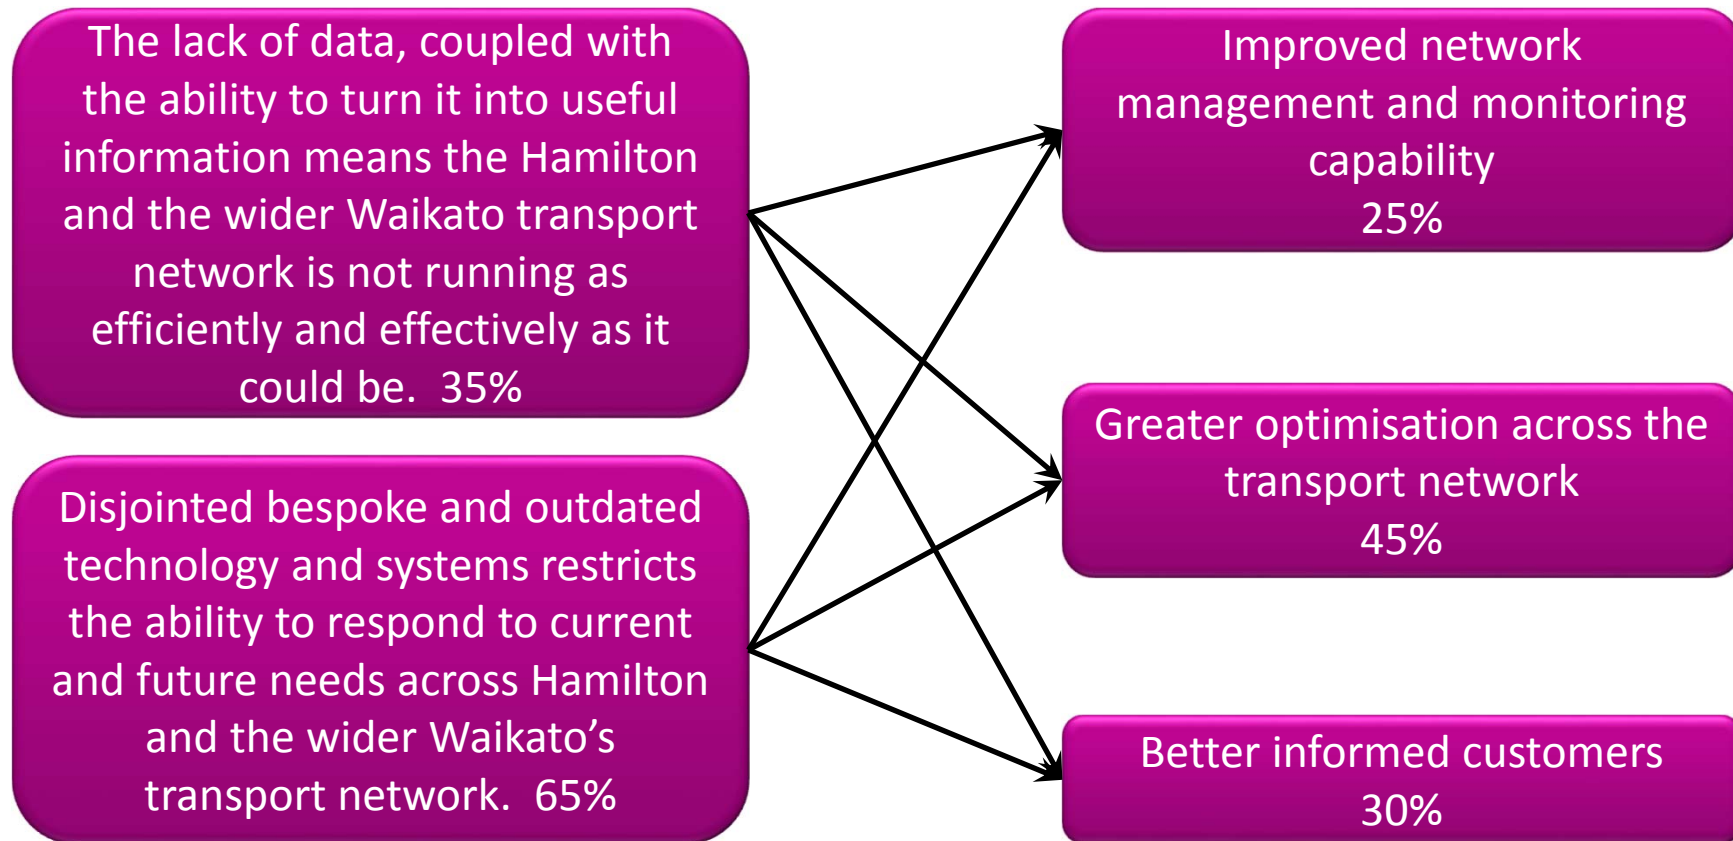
The lack of data, coupled with the ability to turn it into useful information means the Hamilton and the wider Waikato transport network is not running as efficiently and effectively as it could be. 35%

Disjointed bespoke and outdated technology and systems restricts the ability to respond to current and future needs across Hamilton and the wider Waikato's transport network. 65%

Improved network management and monitoring capability
25%

Greater optimisation across the transport network
45%

Better informed customers
30%